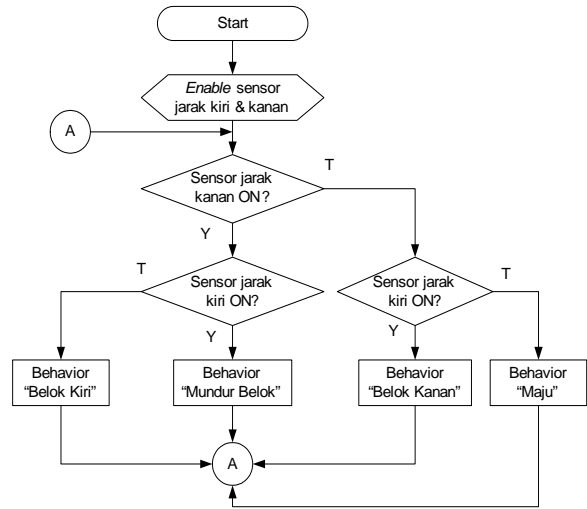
Start

Enable sensor jarak kiri & kanan

A

Sensor jarak kanan ON?

T

Y

T

Sensor jarak kiri ON?

Y

Sensor jarak kiri ON?

T

Y

Behavior "Belok Kiri"

Behavior "Mundur Belok"

Behavior "Belok Kanan"

Behavior "Maju"

A